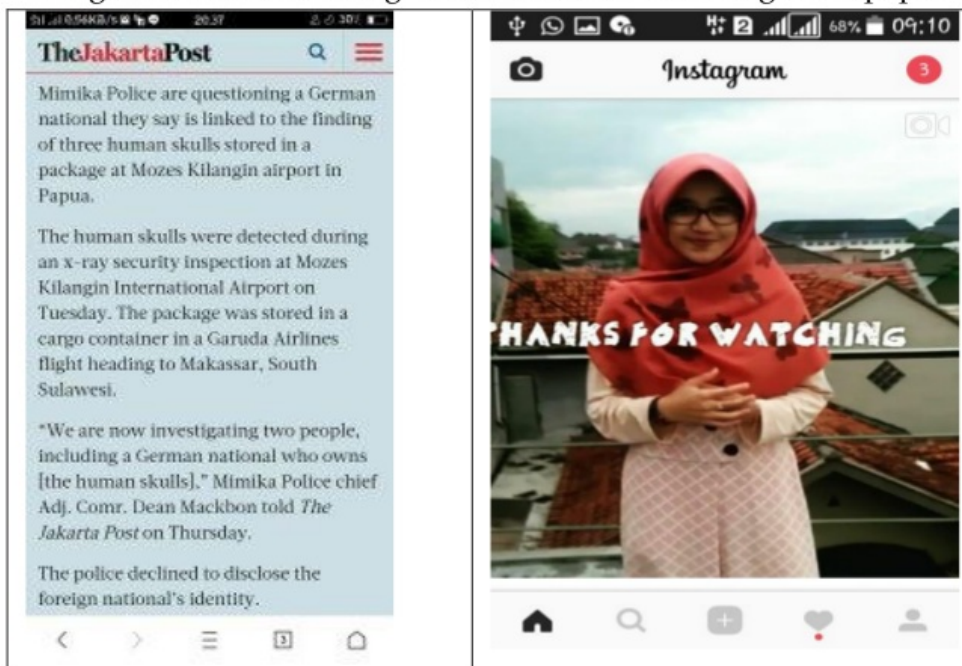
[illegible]

20:37 30%

TheJakartaPost

Mimika Police are questioning a German national they say is linked to the finding of three human skulls stored in a package at Mozes Kilangin airport in Papua.

The human skulls were detected during an x-ray security inspection at Mozes Kilangin International Airport on Tuesday. The package was stored in a cargo container in a Garuda Airlines flight heading to Makassar, South Sulawesi.

"We are now investigating two people, including a German national who owns [the human skulls]," Mimika Police chief Adj. Comr. Dean Mackbon told *The Jakarta Post* on Thursday.

The police declined to disclose the foreign national's identity.

3

2 68% 09:10

Instagram

3

HANKS FOR WATCHING